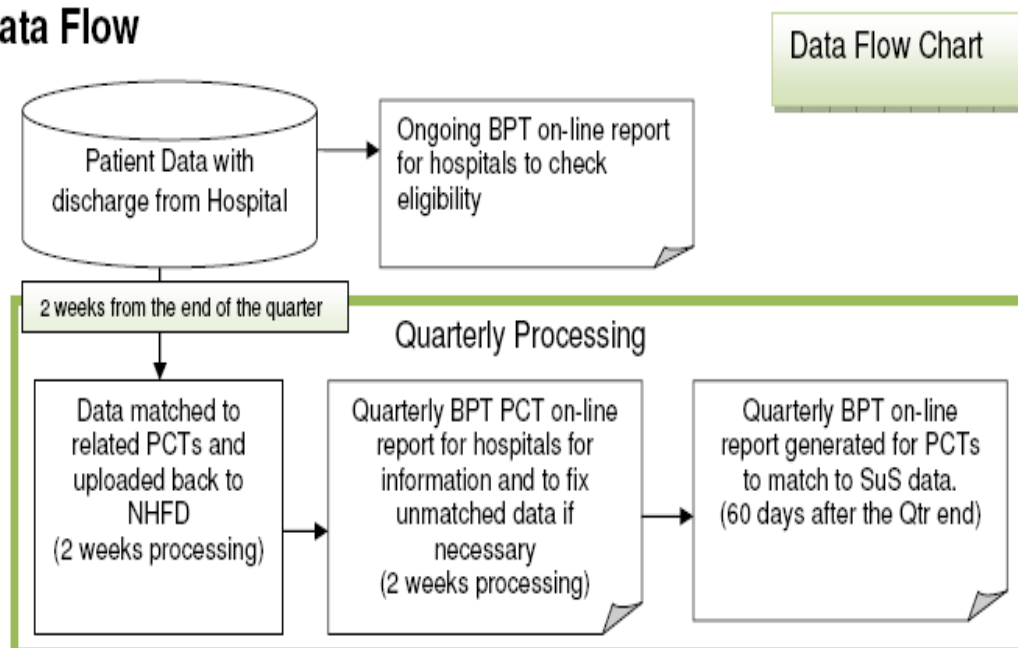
ata Flow

Data Flow Chart

Patient Data with discharge from Hospital

Ongoing BPT on-line report for hospitals to check eligibility

2 weeks from the end of the quarter

Quarterly Processing

Data matched to related PCTs and uploaded back to NHFD
(2 weeks processing)

Quarterly BPT PCT on-line report for hospitals for information and to fix unmatched data if necessary
(2 weeks processing)

Quarterly BPT on-line report generated for PCTs to match to SuS data.
(60 days after the Qtr end)